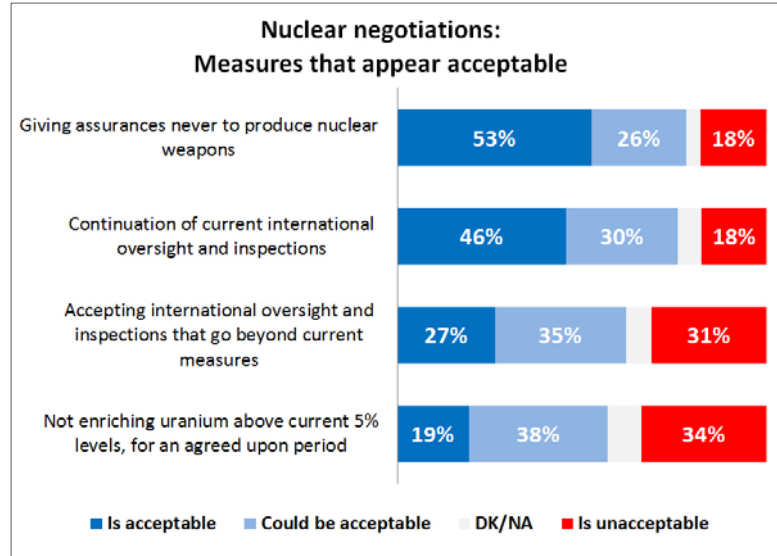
Nuclear negotiations:
Measures that appear acceptable

Giving assurances never to produce nuclear weapons

53%

26%

18%

Continuation of current international oversight and inspections

46%

30%

18%

Accepting international oversight and inspections that go beyond current measures

27%

35%

31%

Not enriching uranium above current 5% levels, for an agreed upon period

19%

38%

34%

Is acceptable
Could be acceptable
DK/NA
Is unacceptable